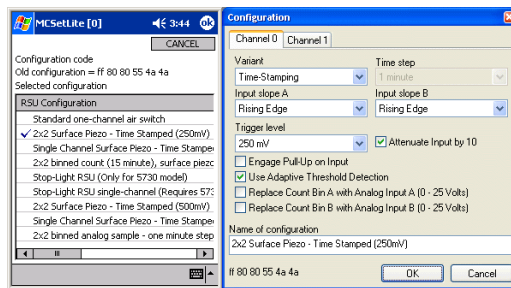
MCSetLite [0]
3:44
ok
CANCEL
Configuration code
Old configuration = ff 80 80 55 4a 4a
Selected configuration

RSU Configuration
Standard one-channel air switch
2x2 Surface Piezo - Time Stamped (250mV)
Single Channel Surface Piezo - Time Stampe
2x2 binned count (15 minute), surface piezo
Stop-Light RSU (Only for 5730 model)
Stop-Light RSU single-channel (Requires 573
2x2 Surface Piezo - Time Stamped (500mV)
Single Channel Surface Piezo - Time Stampe
2x2 binned analog sample - one minute step

Configuration
Channel 0 | Channel 1
Variant
Time-Stamping
Time step
1 minute
Input slope A
Rising Edge
Input slope B
Rising Edge
Trigger level
250 mV
Attenuate Input by 10
Engage Pull-Up on Input
Use Adaptive Threshold Detection
Replace Count Bin A with Analog Input A (0 - 25 Volts)
Replace Count Bin B with Analog Input B (0 - 25 Volts)
Name of configuration
2x2 Surface Piezo - Time Stamped (250mV)
ff 80 80 55 4a 4a
OK
Cancel